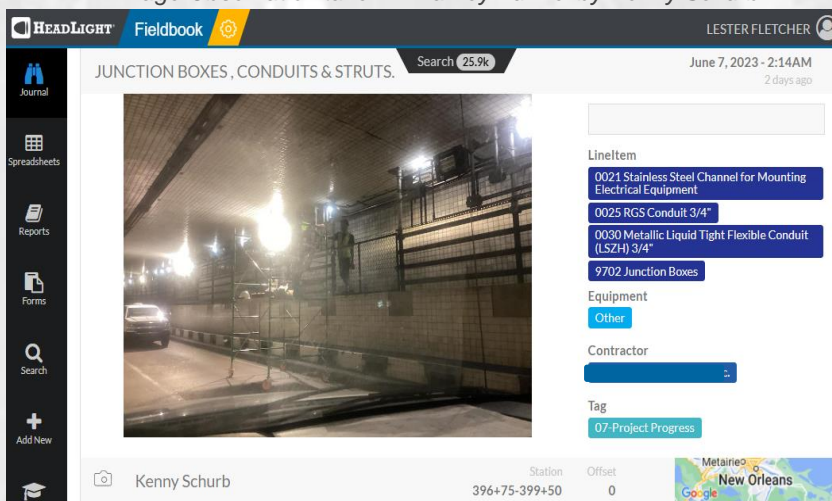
HEADLIGHT Fieldbook

LESTER FLETCHER

Journal

Spreadsheets

Reports

Forms

Search

Add New

JUNCTION BOXES , CONDUITS & STRUTS.

Search 25.9k

June 7, 2023 - 2:14AM
2 days ago

LineItem

0021 Stainless Steel Channel for Mounting Electrical Equipment

0025 RGS Conduit 3/4"

0030 Metallic Liquid Tight Flexible Conduit (LSZH) 3/4"

9702 Junction Boxes

Equipment

Other

Contractor

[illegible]

Tag

07-Project Progress

Kenny Schurb

Station
396+75-399+50

Offset
0

Metairie
New Orleans
Google